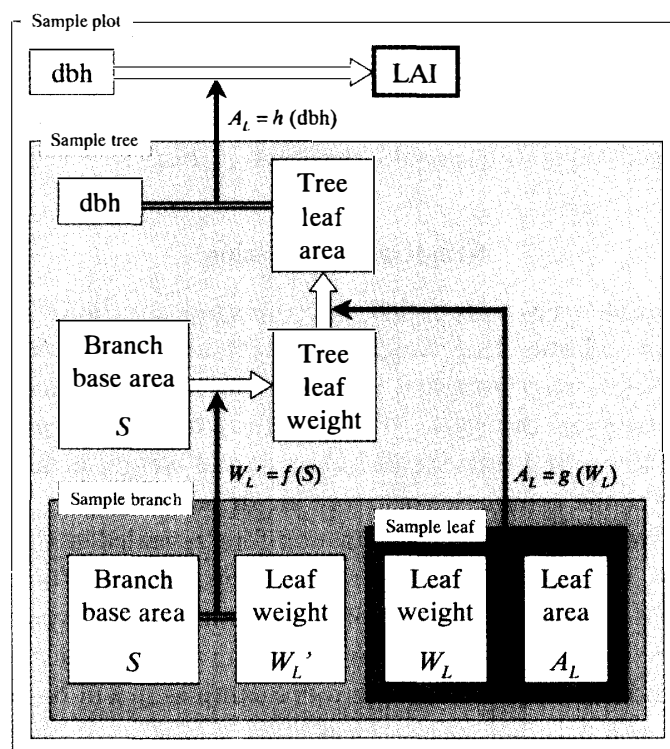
Sample plot

dbh

LAI

$A_L = h$ (dbh)

Sample tree

dbh

Tree leaf area

Branch base area $S$

Tree leaf weight

$W_L' = f(S)$

$A_L = g(W_L)$

Sample branch

Sample leaf

Branch base area $S$

Leaf weight $W_L'$

Leaf weight $W_L$

Leaf area $A_L$